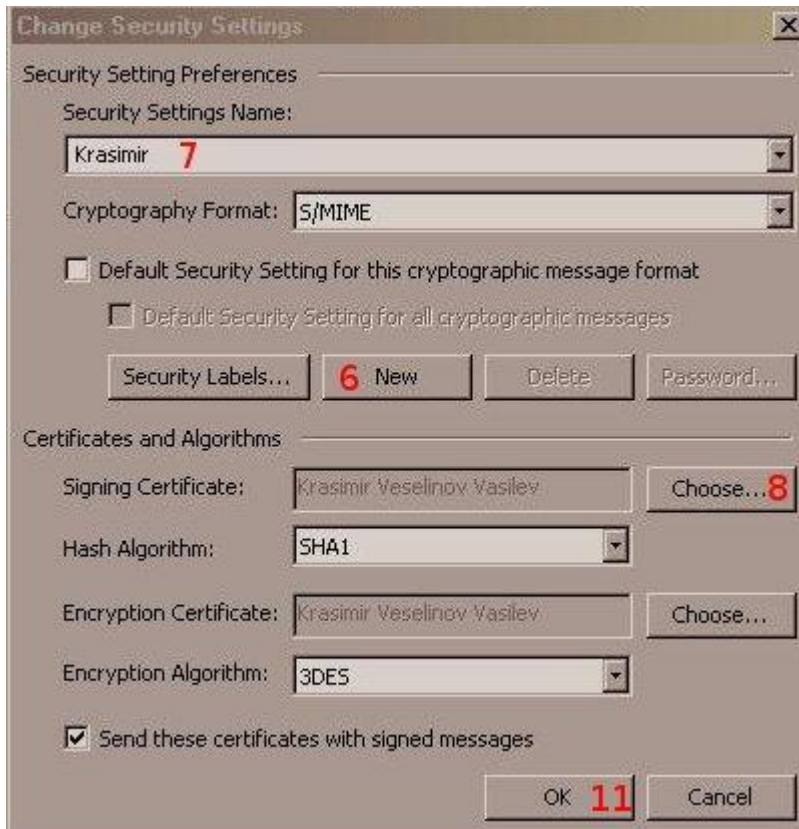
Change Security Settings

Security Setting Preferences

Security Settings Name:

Krasimir 7

Cryptography Format: S/MIME

Default Security Setting for this cryptographic message format

Default Security Setting for all cryptographic messages

Security Labels... 6 New Delete Password...

Certificates and Algorithms

Signing Certificate: Krasimir Veselinov Vasilev Choose...8

Hash Algorithm: SHA1

Encryption Certificate: Krasimir Veselinov Vasilev Choose...

Encryption Algorithm: 3DES

Send these certificates with signed messages

OK 11 Cancel